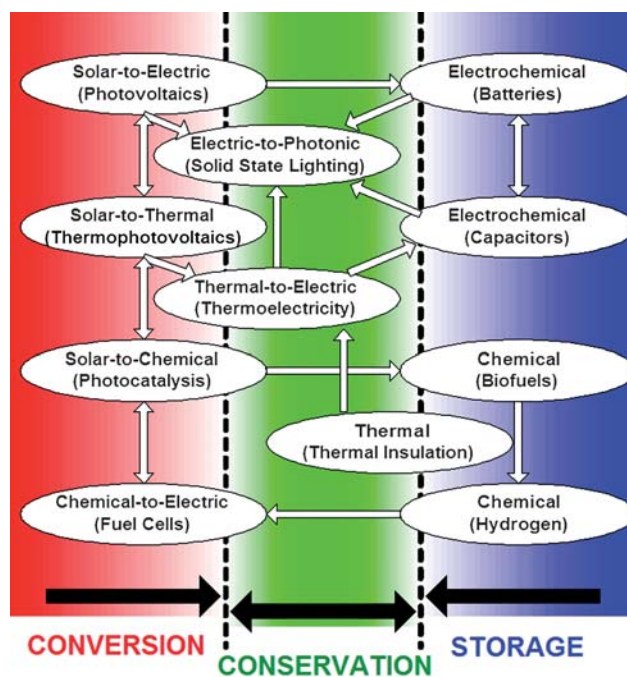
Solar-to-Electric
(Photovoltaics)

Electrochemical
(Batteries)

Electric-to-Photonic
(Solid State Lighting)

Solar-to-Thermal
(Thermophotovoltaics)

Electrochemical
(Capacitors)

Thermal-to-Electric
(Thermoelectricity)

Solar-to-Chemical
(Photocatalysis)

Chemical
(Biofuels)

Thermal
(Thermal Insulation)

Chemical-to-Electric
(Fuel Cells)

Chemical
(Hydrogen)

CONVERSION

CONSERVATION

STORAGE